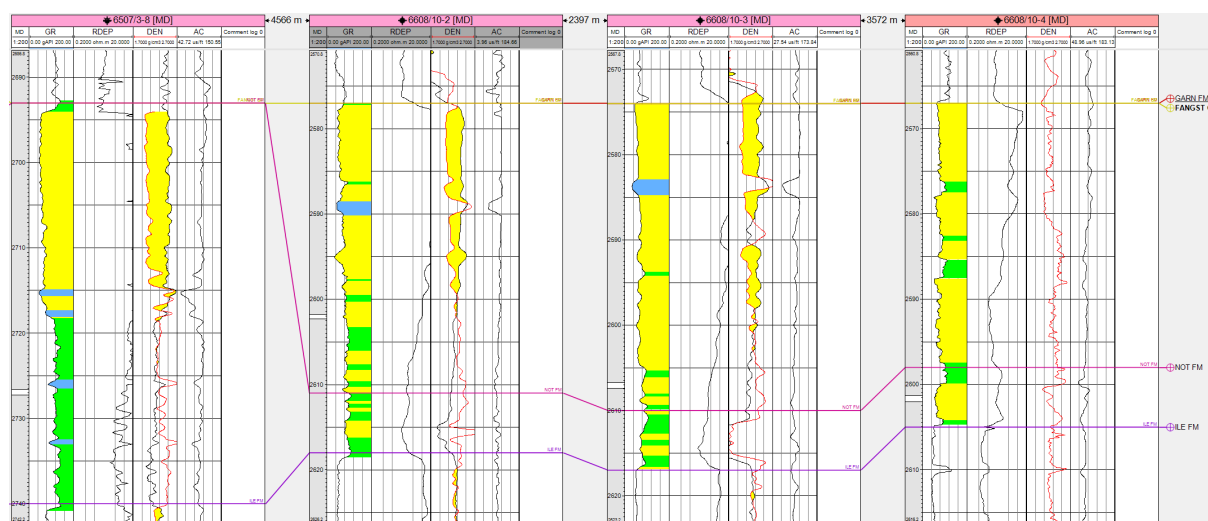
6507/3-8 [MD]
4566 m
6608/10-2 [MD]
2397 m
6608/10-3 [MD]
3572 m
6608/10-4 [MD]

| MD | GR | RDEP | DEN | AC | Comment log 0 |
|---|---|---|---|---|---|
| 1:200 | 0.00 gAPI 200.00 | 0.2000 ohm.m 20.0000 | 1.7000 g/cm3 2.7000 | 42.72 us/ft 150.56 | |

| MD | GR | RDEP | DEN | AC | Comment log 0 |
|---|---|---|---|---|---|
| 1:200 | 0.00 gAPI 200.00 | 0.2000 ohm.m 20.0000 | 1.7000 g/cm3 2.7000 | 3.96 us/ft 184.66 | |

| MD | GR | RDEP | DEN | AC | Comment log 0 |
|---|---|---|---|---|---|
| 1:200 | 0.00 gAPI 200.00 | 0.2000 ohm.m 20.0000 | 1.7000 g/cm3 2.7000 | 27.54 us/ft 173.64 | |

| MD | GR | RDEP | DEN | AC | Comment log 0 |
|---|---|---|---|---|---|
| 1:200 | 0.00 gAPI 200.00 | 0.2000 ohm.m 20.0000 | 1.7000 g/cm3 2.7000 | 48.96 us/ft 183.12 | |

2690
2700
2710
2720
2730
2740
NOT FM
ILE FM

2580
2590
2600
2610
2620
GARN FM
NOT FM
ILE FM

2570
2580
2590
2600
2610
2620
GARN FM
NOT FM
ILE FM

2570
2580
2590
2600
2610
GARN FM
NOT FM
ILE FM

GARN FM
FANGST
NOT FM
ILE FM